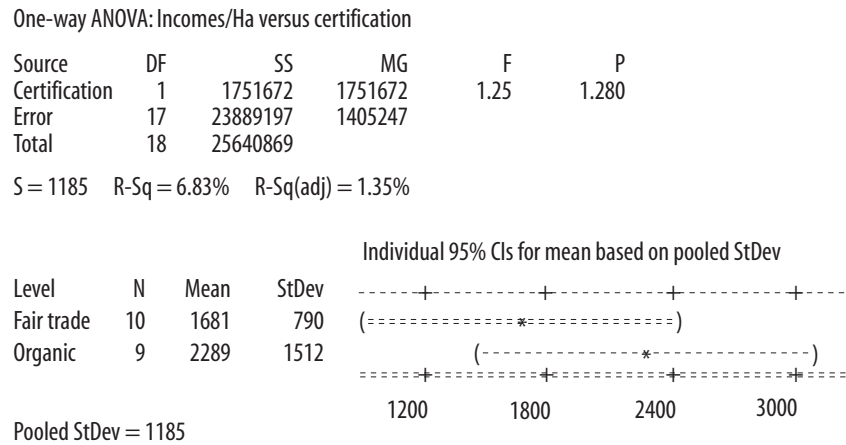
One-way ANOVA: Incomes/Ha versus certification

| Source | DF | SS | MG | F | P |
|---|---|---|---|---|---|
| Certification | 1 | 1751672 | 1751672 | 1.25 | 1.280 |
| Error | 17 | 23889197 | 1405247 | | |
| Total | 18 | 25640869 | | | |

S = 1185   R-Sq = 6.83%   R-Sq(adj) = 1.35%

Individual 95% CIs for mean based on pooled StDev

| Level | N | Mean | StDev | |
|---|---|---|---|---|
| | | | | -----+---------+---------+---------+---- |
| Fair trade | 10 | 1681 | 790 | (=============*=============) |
| Organic | 9 | 2289 | 1512 | (-------------*-------------) |
| | | | | =====+=========+=========+=========+==== |
| | | | | 1200   1800   2400   3000 |

Pooled StDev = 1185